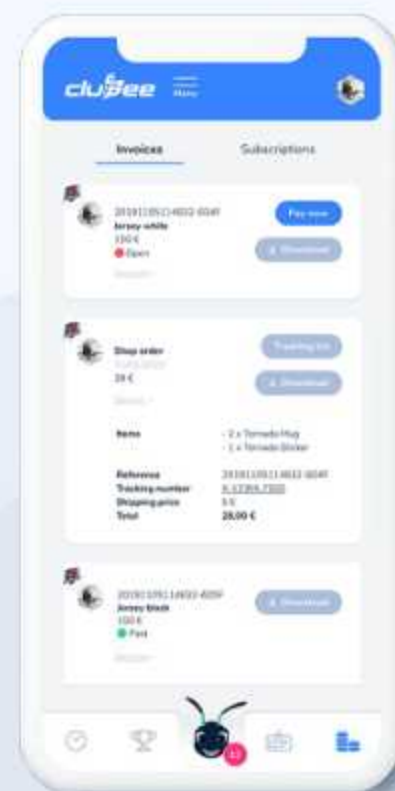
clubee Menu

Invoices Subscriptions

20181105114832-0049
Jersey white
150 €
Open
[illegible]

Pay now
Download

Shop order
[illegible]
28 €
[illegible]

Tracking link
Download

Items - 2 x Tornado Mug
- 1 x Tornado Sticker

Reference 20181105114832-0049
Tracking number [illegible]
Shipping price 3 €
Total 28,00 €

20181105114832-0059
Jersey black
150 €
Paid
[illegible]

Download

12